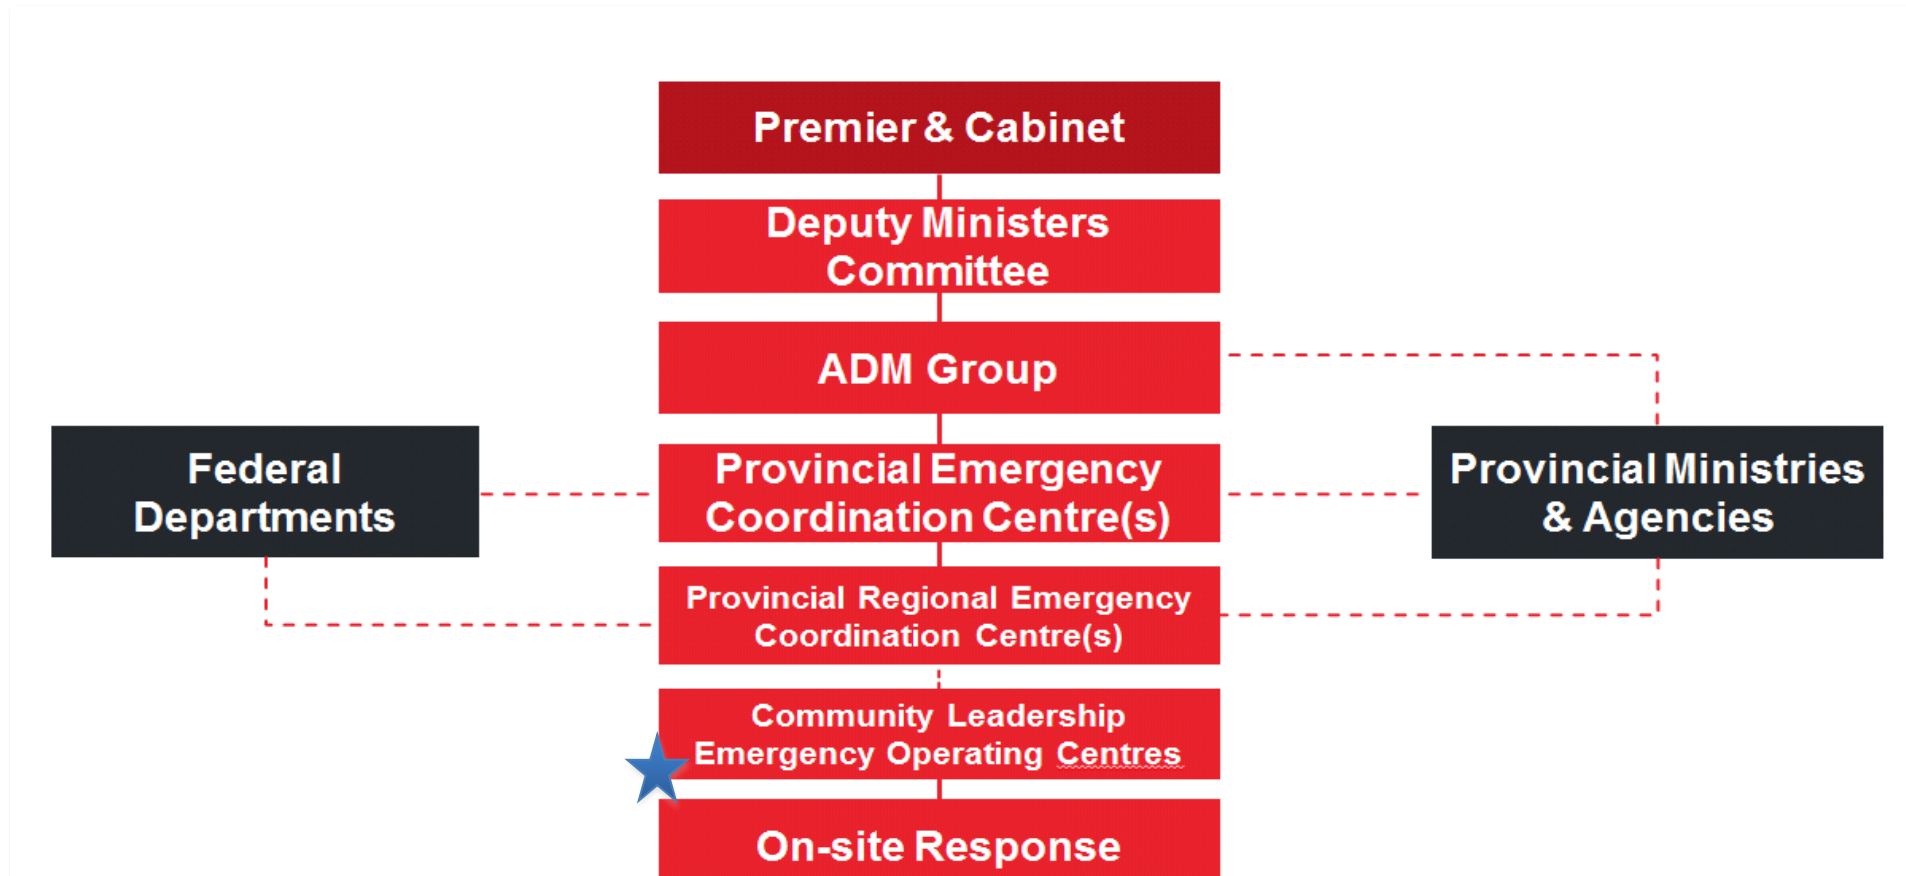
Premier & Cabinet

Deputy Ministers Committee

ADM Group

Federal Departments

Provincial Emergency Coordination Centre(s)

Provincial Ministries & Agencies

Provincial Regional Emergency Coordination Centre(s)

Community Leadership Emergency Operating Centres

On-site Response